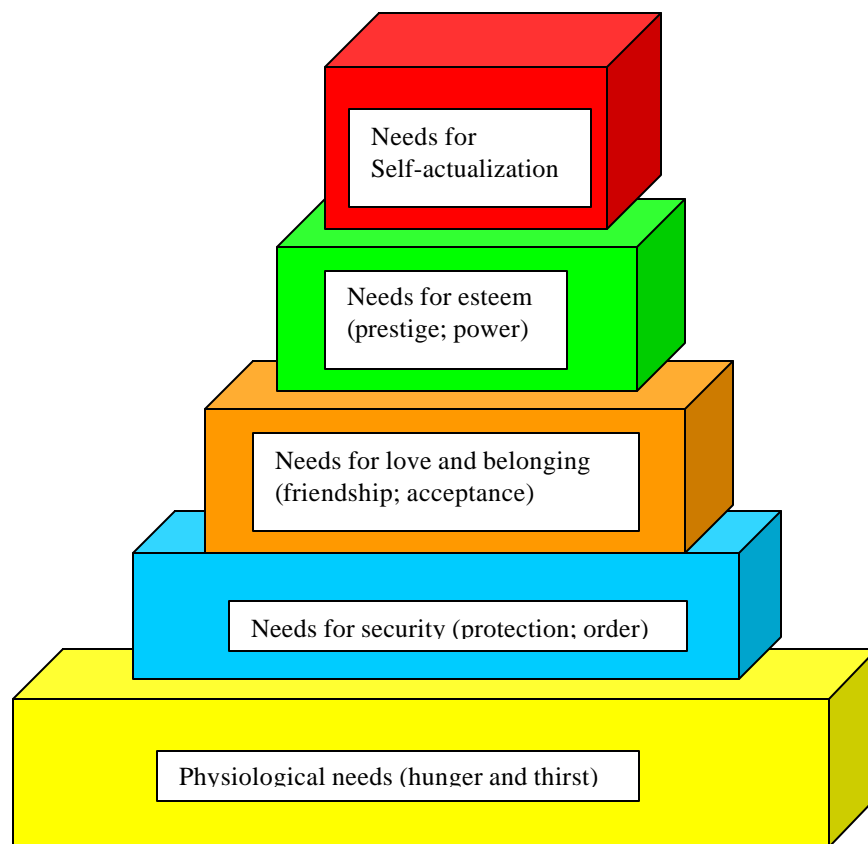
Needs for Self-actualization

Needs for esteem (prestige; power)

Needs for love and belonging (friendship; acceptance)

Needs for security (protection; order)

Physiological needs (hunger and thirst)